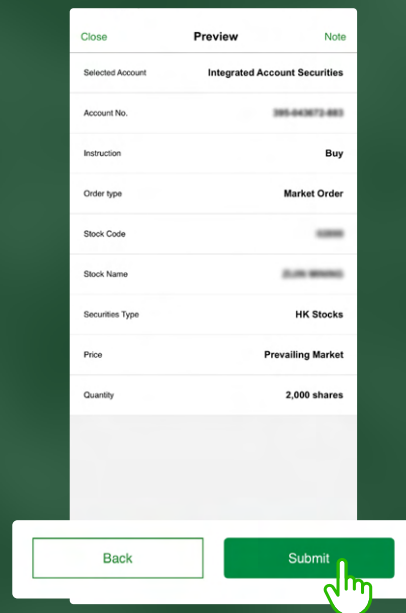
Close
Preview
Note

Selected Account Integrated Account Securities
Account No. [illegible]
Instruction Buy
Order type Market Order
Stock Code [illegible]
Stock Name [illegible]
Securities Type HK Stocks
Price Prevailing Market
Quantity 2,000 shares

Back
Submit